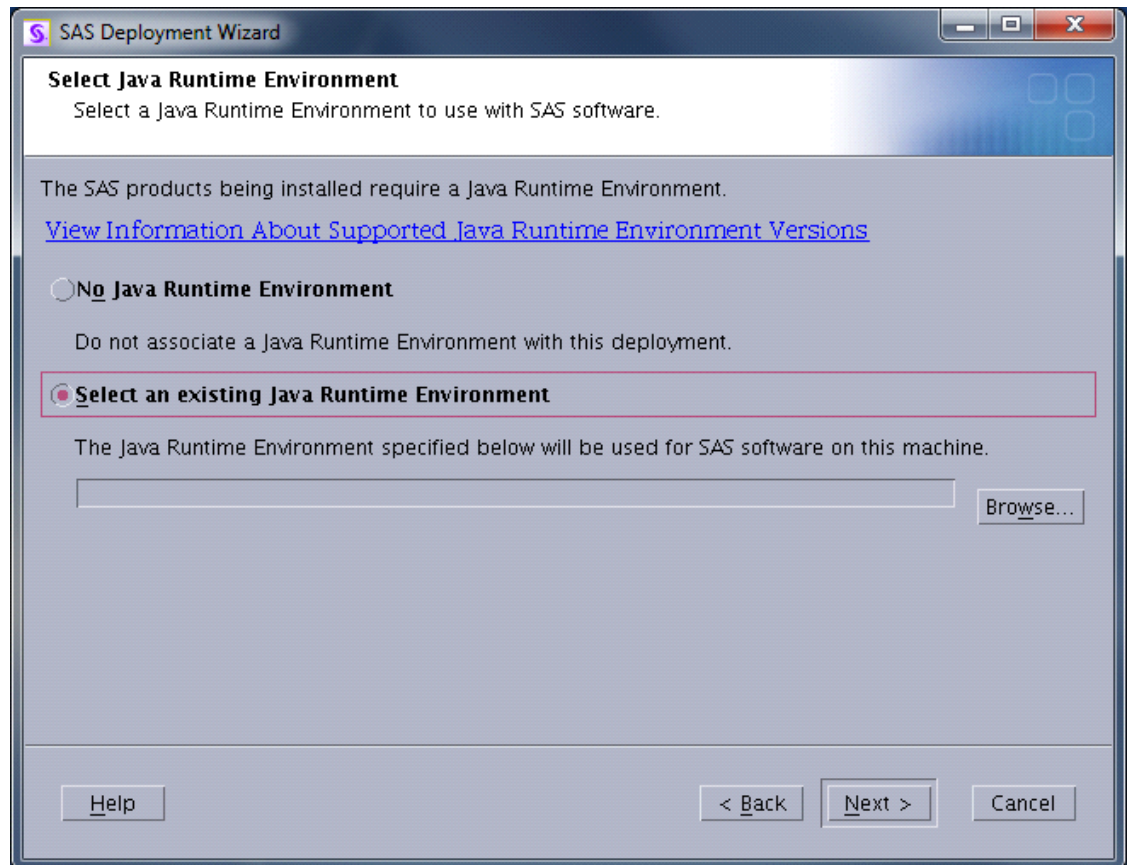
SAS Deployment Wizard

Select Java Runtime Environment
Select a Java Runtime Environment to use with SAS software.

The SAS products being installed require a Java Runtime Environment.

View Information About Supported Java Runtime Environment Versions

No Java Runtime Environment

Do not associate a Java Runtime Environment with this deployment.

Select an existing Java Runtime Environment

The Java Runtime Environment specified below will be used for SAS software on this machine.

Browse...

Help

< Back

Next >

Cancel